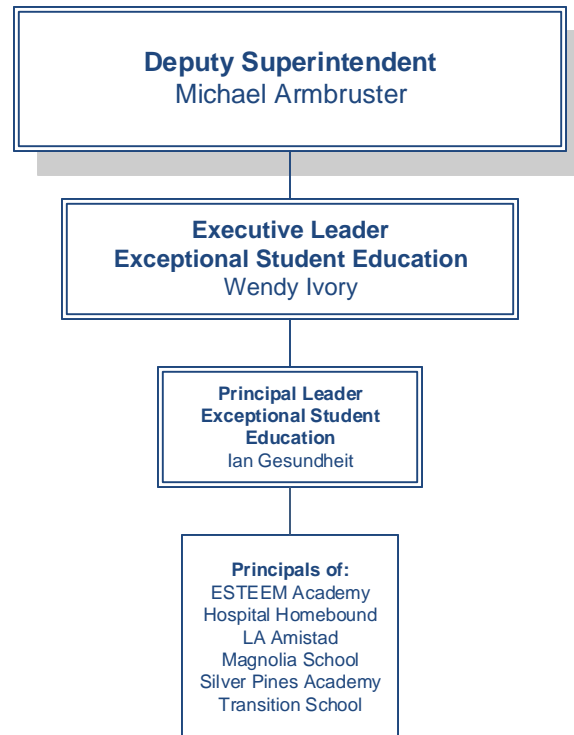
Deputy Superintendent
Michael Armbruster

Executive Leader
Exceptional Student Education
Wendy Ivory

Principal Leader
Exceptional Student Education
Ian Gesundheit

Principals of:
ESTEEM Academy
Hospital Homebound
LA Amistad
Magnolia School
Silver Pines Academy
Transition School